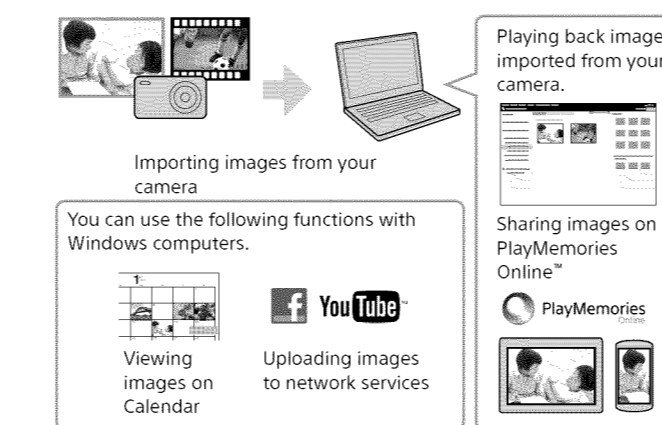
Importing images from your camera

You can use the following functions with Windows computers.

Viewing images on Calendar

YouTube

Uploading images to network services

Playing back image imported from your camera.

Sharing images on PlayMemories Online™

PlayMemories Online